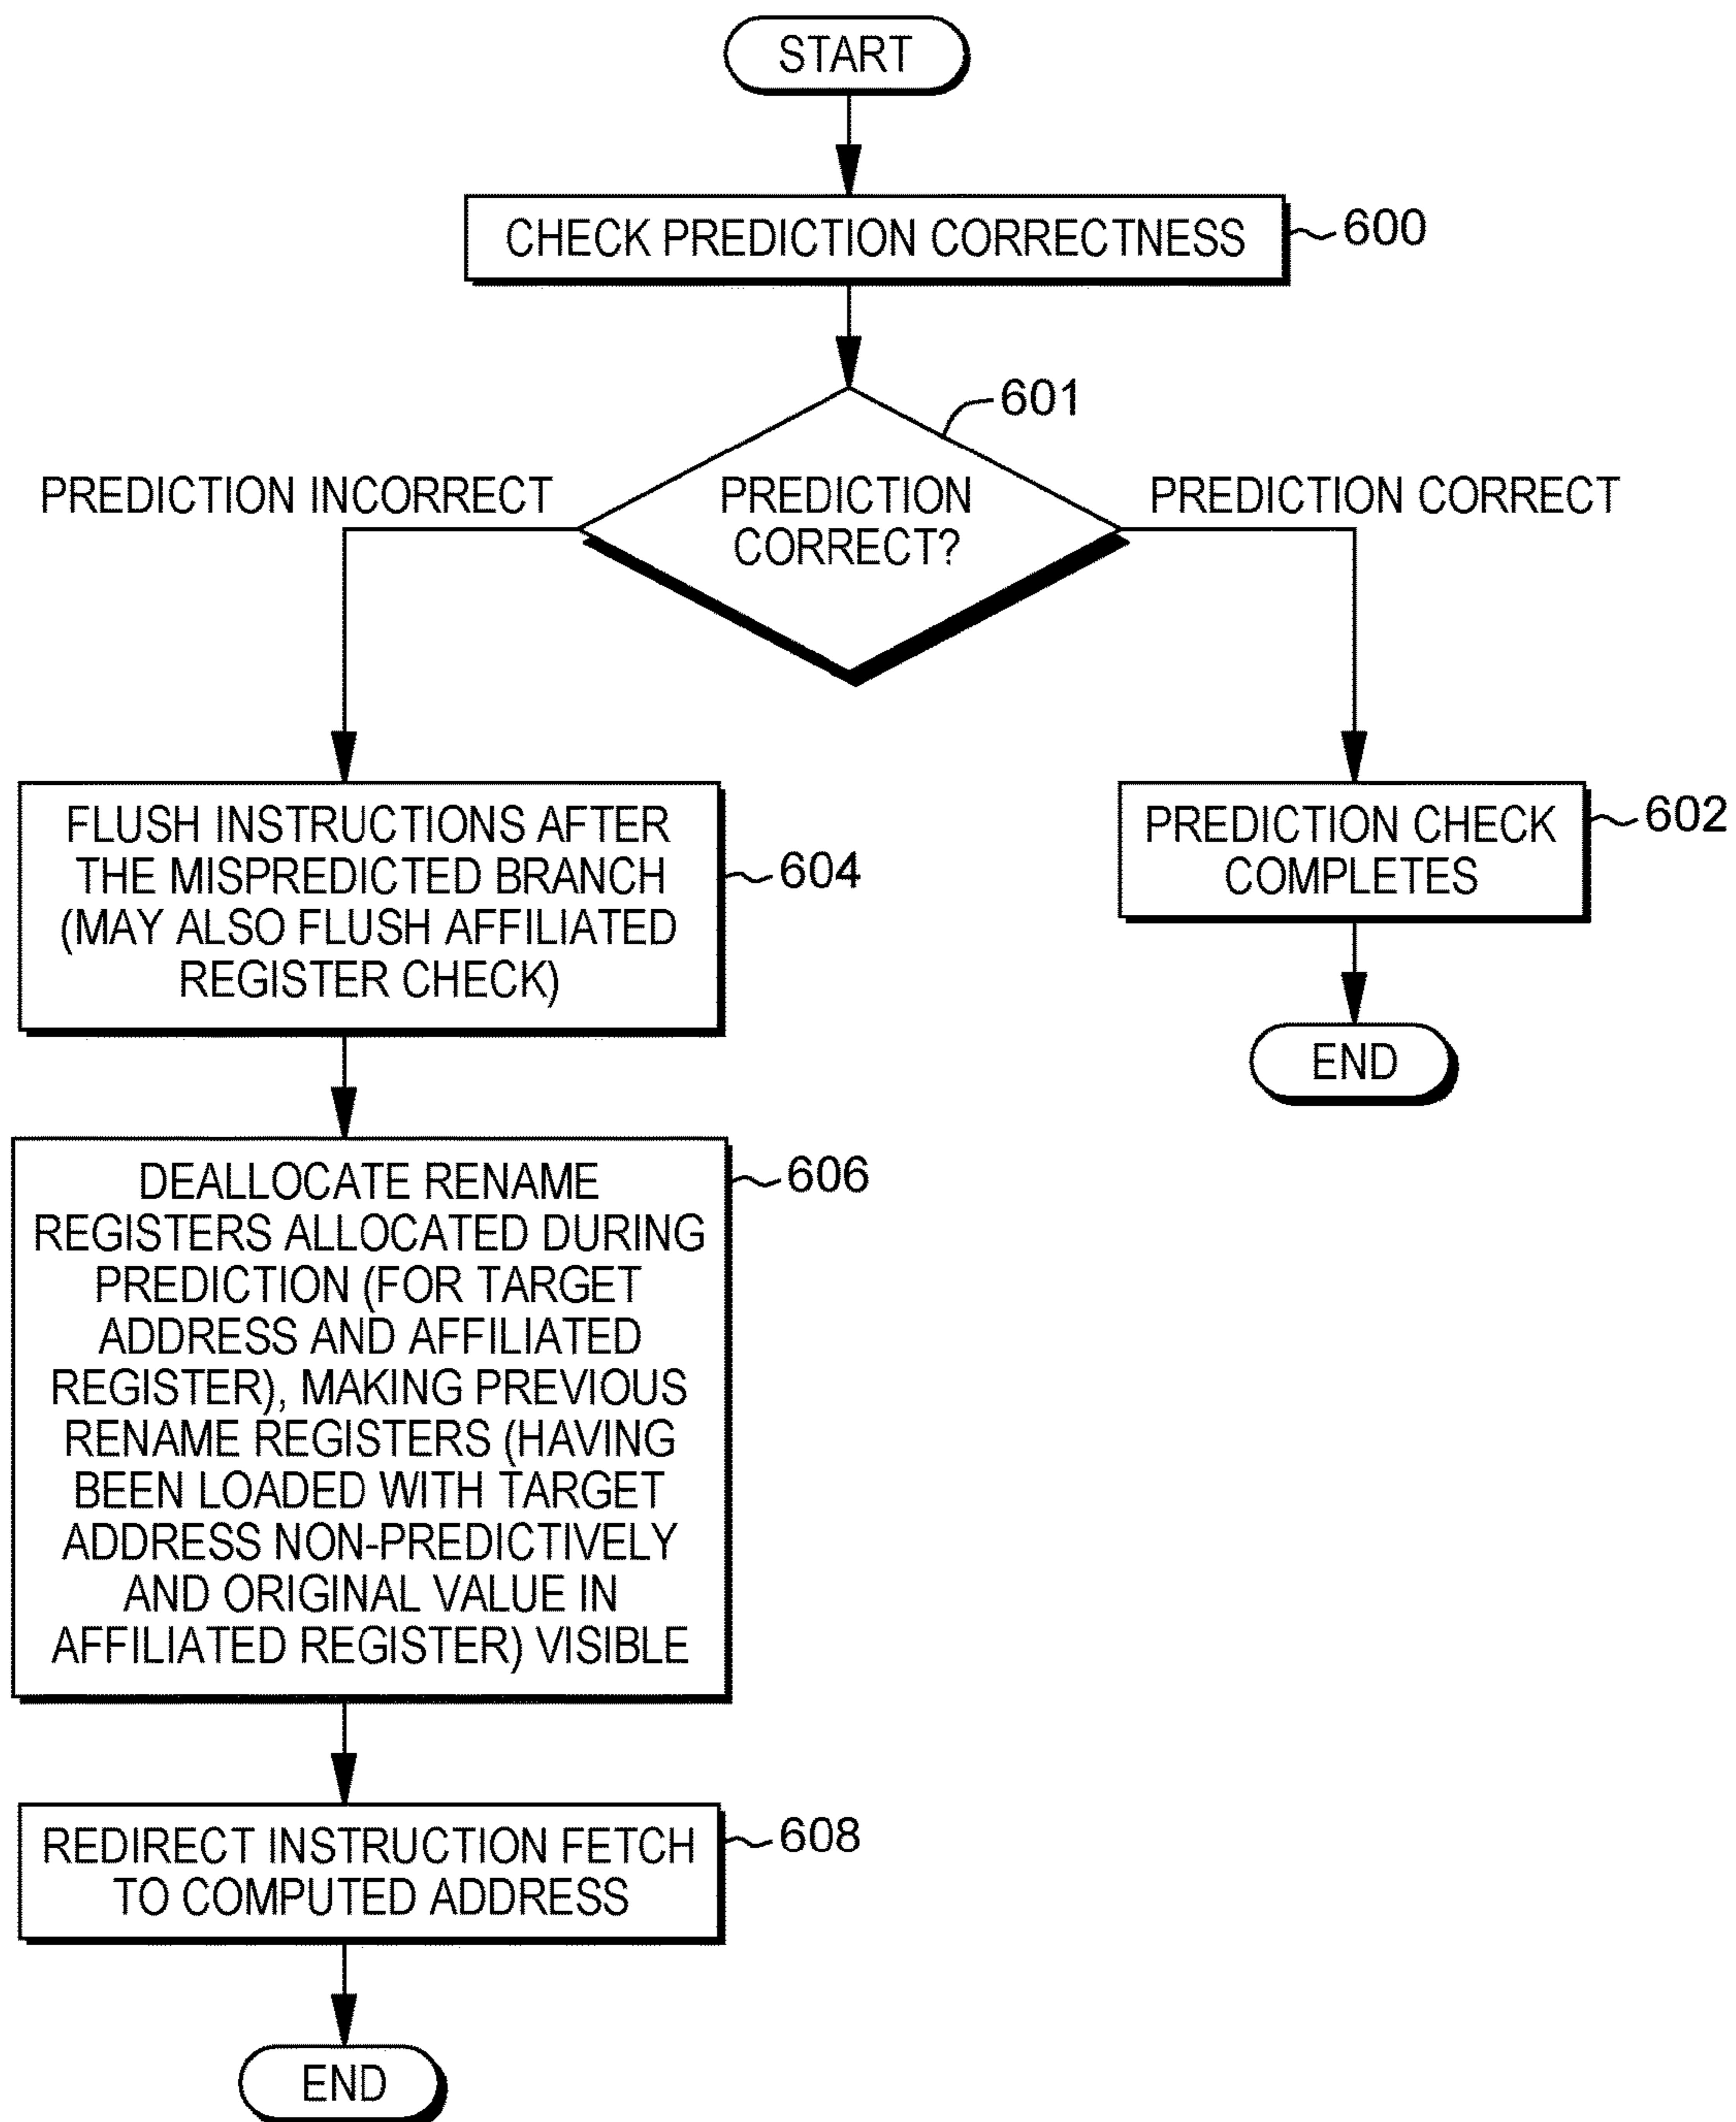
START

CHECK PREDICTION CORRECTNESS 600

601

PREDICTION INCORRECT

PREDICTION CORRECT?

PREDICTION CORRECT

FLUSH INSTRUCTIONS AFTER THE MISPREDICTED BRANCH (MAY ALSO FLUSH AFFILIATED REGISTER CHECK) 604

PREDICTION CHECK COMPLETES 602

END

DEALLOCATE RENAME REGISTERS ALLOCATED DURING PREDICTION (FOR TARGET ADDRESS AND AFFILIATED REGISTER), MAKING PREVIOUS RENAME REGISTERS (HAVING BEEN LOADED WITH TARGET ADDRESS NON-PREDICTIVELY AND ORIGINAL VALUE IN AFFILIATED REGISTER) VISIBLE 606

REDIRECT INSTRUCTION FETCH TO COMPUTED ADDRESS 608

END